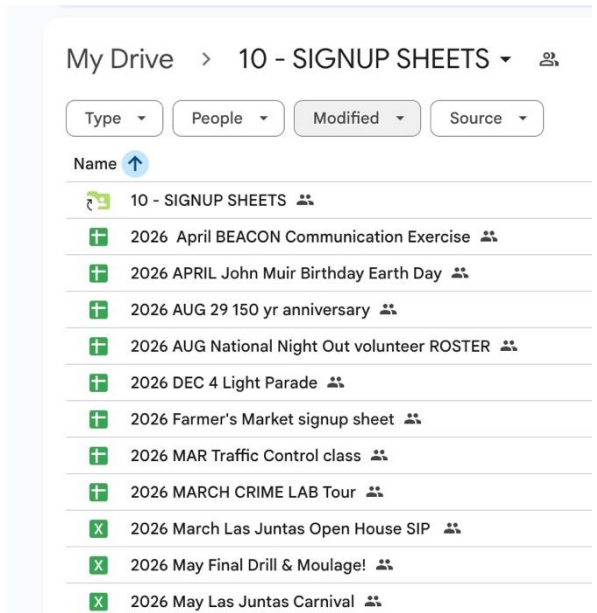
My Drive > 10 - SIGNUP SHEETS

Type ▾ People ▾ Modified ▾ Source ▾

Name ↑

10 - SIGNUP SHEETS

2026 April BEACON Communication Exercise

2026 APRIL John Muir Birthday Earth Day

2026 AUG 29 150 yr anniversary

2026 AUG National Night Out volunteer ROSTER

2026 DEC 4 Light Parade

2026 Farmer's Market signup sheet

2026 MAR Traffic Control class

2026 MARCH CRIME LAB Tour

2026 March Las Juntas Open House SIP

2026 May Final Drill & Moulage!

2026 May Las Juntas Carnival